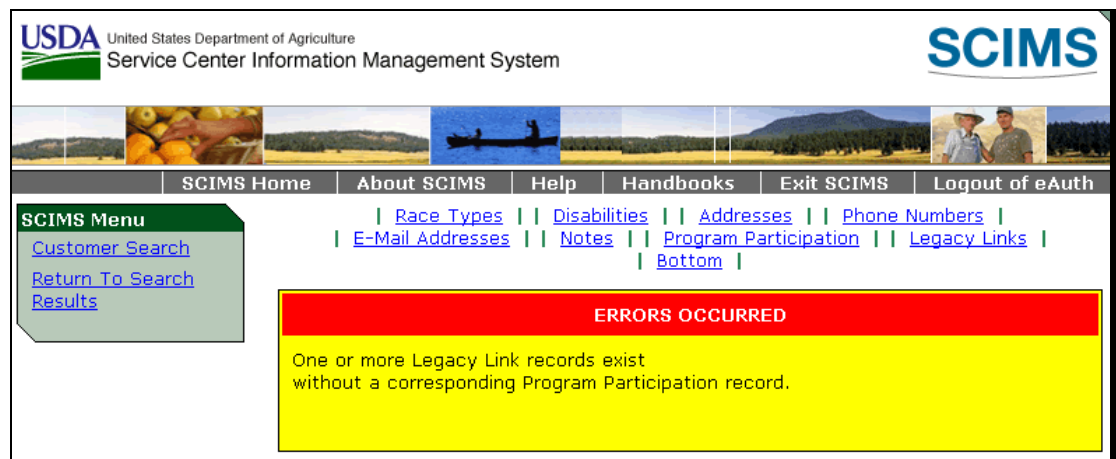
USDA United States Department of Agriculture
Service Center Information Management System

SCIMS

SCIMS Home | About SCIMS | Help | Handbooks | Exit SCIMS | Logout of eAuth

SCIMS Menu
Customer Search
Return To Search Results

| Race Types | | Disabilities | | Addresses | | Phone Numbers |
| E-Mail Addresses | | Notes | | Program Participation | | Legacy Links |
| Bottom |

ERRORS OCCURRED

One or more Legacy Link records exist without a corresponding Program Participation record.